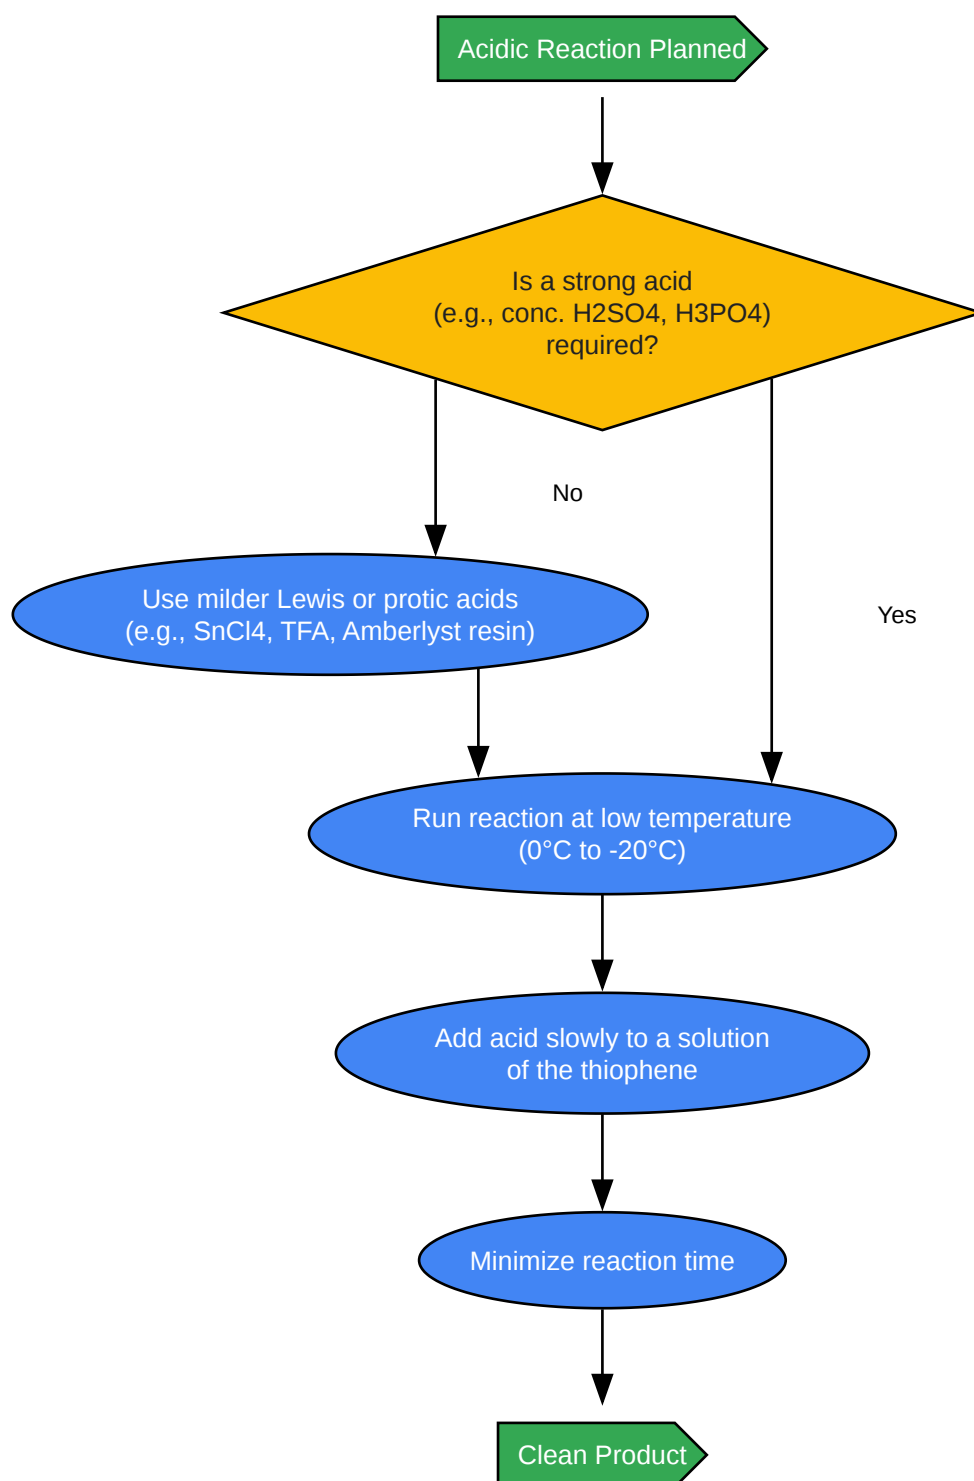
Acidic Reaction Planned

Is a strong acid
(e.g., conc. H2SO4, H3PO4)
required?

No

Yes

Use milder Lewis or protic acids
(e.g., SnCl4, TFA, Amberlyst resin)

Run reaction at low temperature
(0°C to -20°C)

Add acid slowly to a solution
of the thiophene

Minimize reaction time

Clean Product